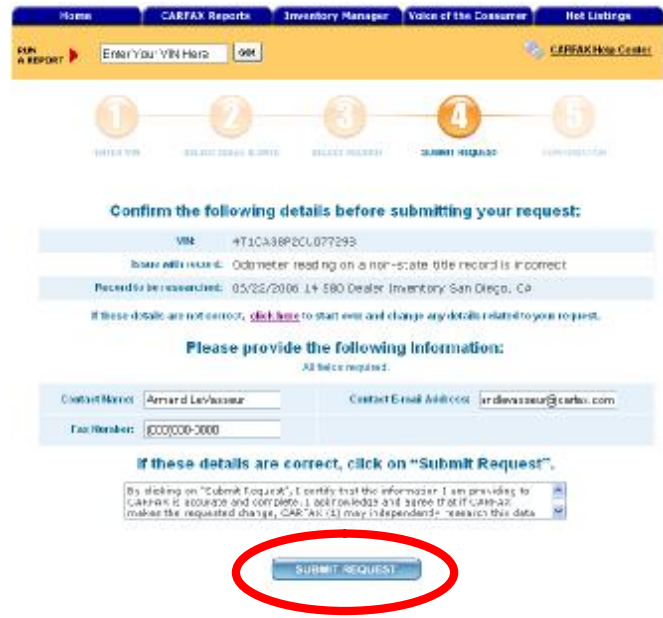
Home | CARFAX Reports | Inventory Manager | Voice of the Consumer | Hot Listings

RUN A REPORT ▶ Enter Your VIN Here GO!

CARFAX Help Center

1 2 3 4 5

ENTER VIN | SELECT ISSUE & DATE | SELECT RECORD | SUBMIT REQUEST | CONFIRMATION

Confirm the following details before submitting your request:

| | |
|---|---|
| VIN: | 4T1CA38P2CU077293 |
| Issue with record: | Odometer reading on a non-state title record is incorrect |
| Record to be researched: | 05/22/2006 14 580 Dealer Inventory San Diego, CA |

If these details are not correct, click here to start over and change any details related to your request.

Please provide the following information:

All fields required.

Contact Name: Armand LeVasseur

Contact E-mail Address: ardlevasseur@carfax.com

Fax Number: (000)000-0000

If these details are correct, click on "Submit Request".

By clicking on "Submit Request", I certify that the information I am providing to CARFAX is accurate and complete. I acknowledge and agree that if CARFAX makes the requested change, CARFAX (1) may independently research this data

SUBMIT REQUEST